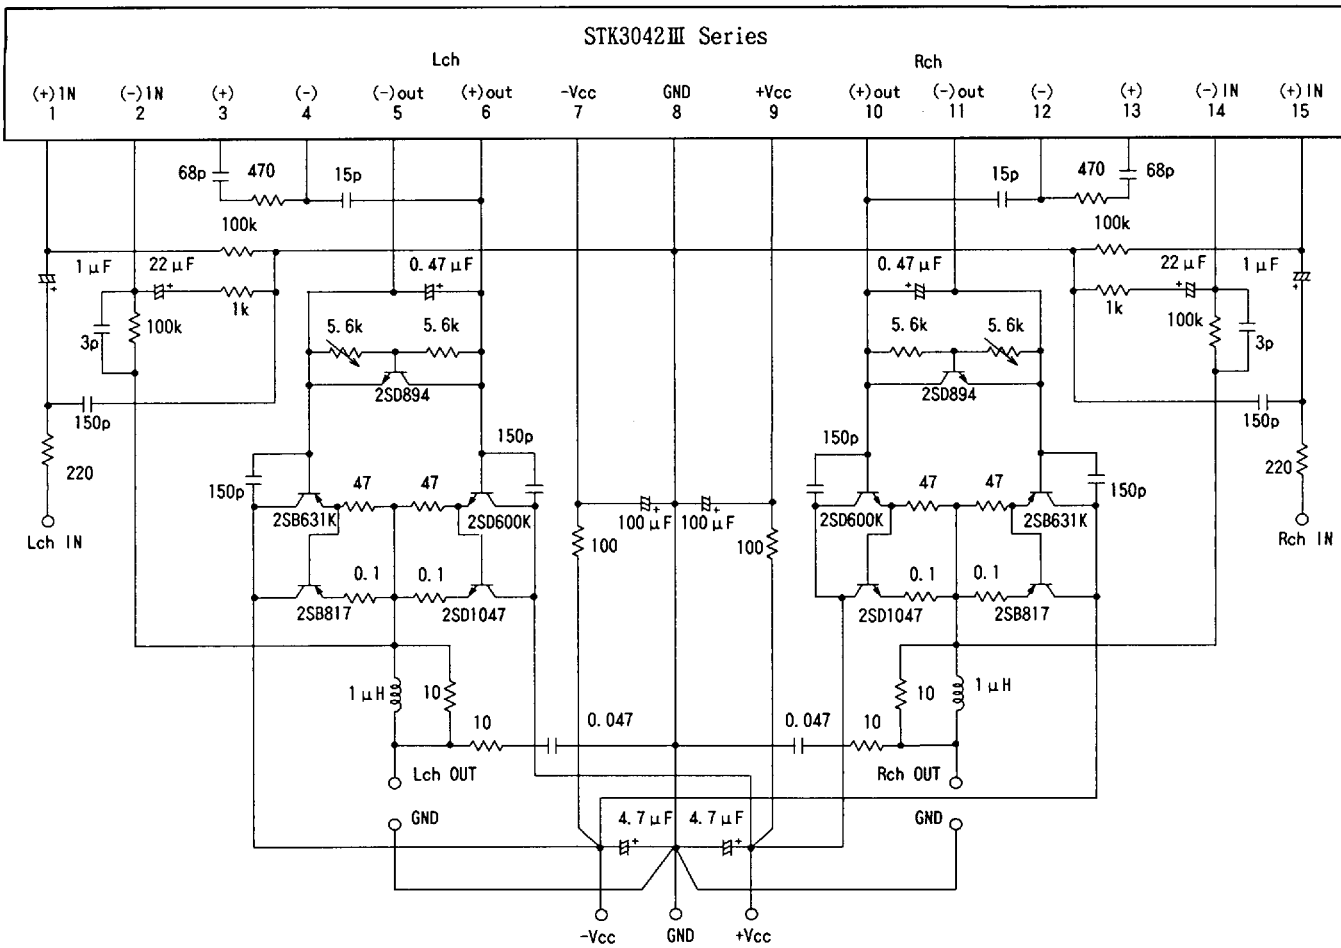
STK3042Ⅲ Series

Lch

Rch

(+)IN 1
(−)IN 2
(+) 3
(−) 4
(−)out 5
(+)out 6
−Vcc 7
GND 8
+Vcc 9
(+)out 10
(−)out 11
(−) 12
(+) 13
(−)IN 14
(+)IN 15

68p
470
15p
100k
1μF
22μF
0.47μF
3p
100k
1k
5.6k
5.6k
2SD894
150p
220
Lch IN
150p
150p
47
47
2SB631K
2SD600K
0.1
0.1
2SB817
2SD1047
1μH
10
10
Lch OUT
GND

15p
470
68p
100k
0.47μF
22μF
1μF
1k
100k
3p
5.6k
5.6k
2SD894
150p
150p
220
150p
Rch IN
47
47
2SD600K
2SB631K
0.1
0.1
2SD1047
2SB817
10
1μH
10
Rch OUT
GND

100μF
100μF
100
100
0.047
0.047
4.7μF
4.7μF
−Vcc
GND
+Vcc